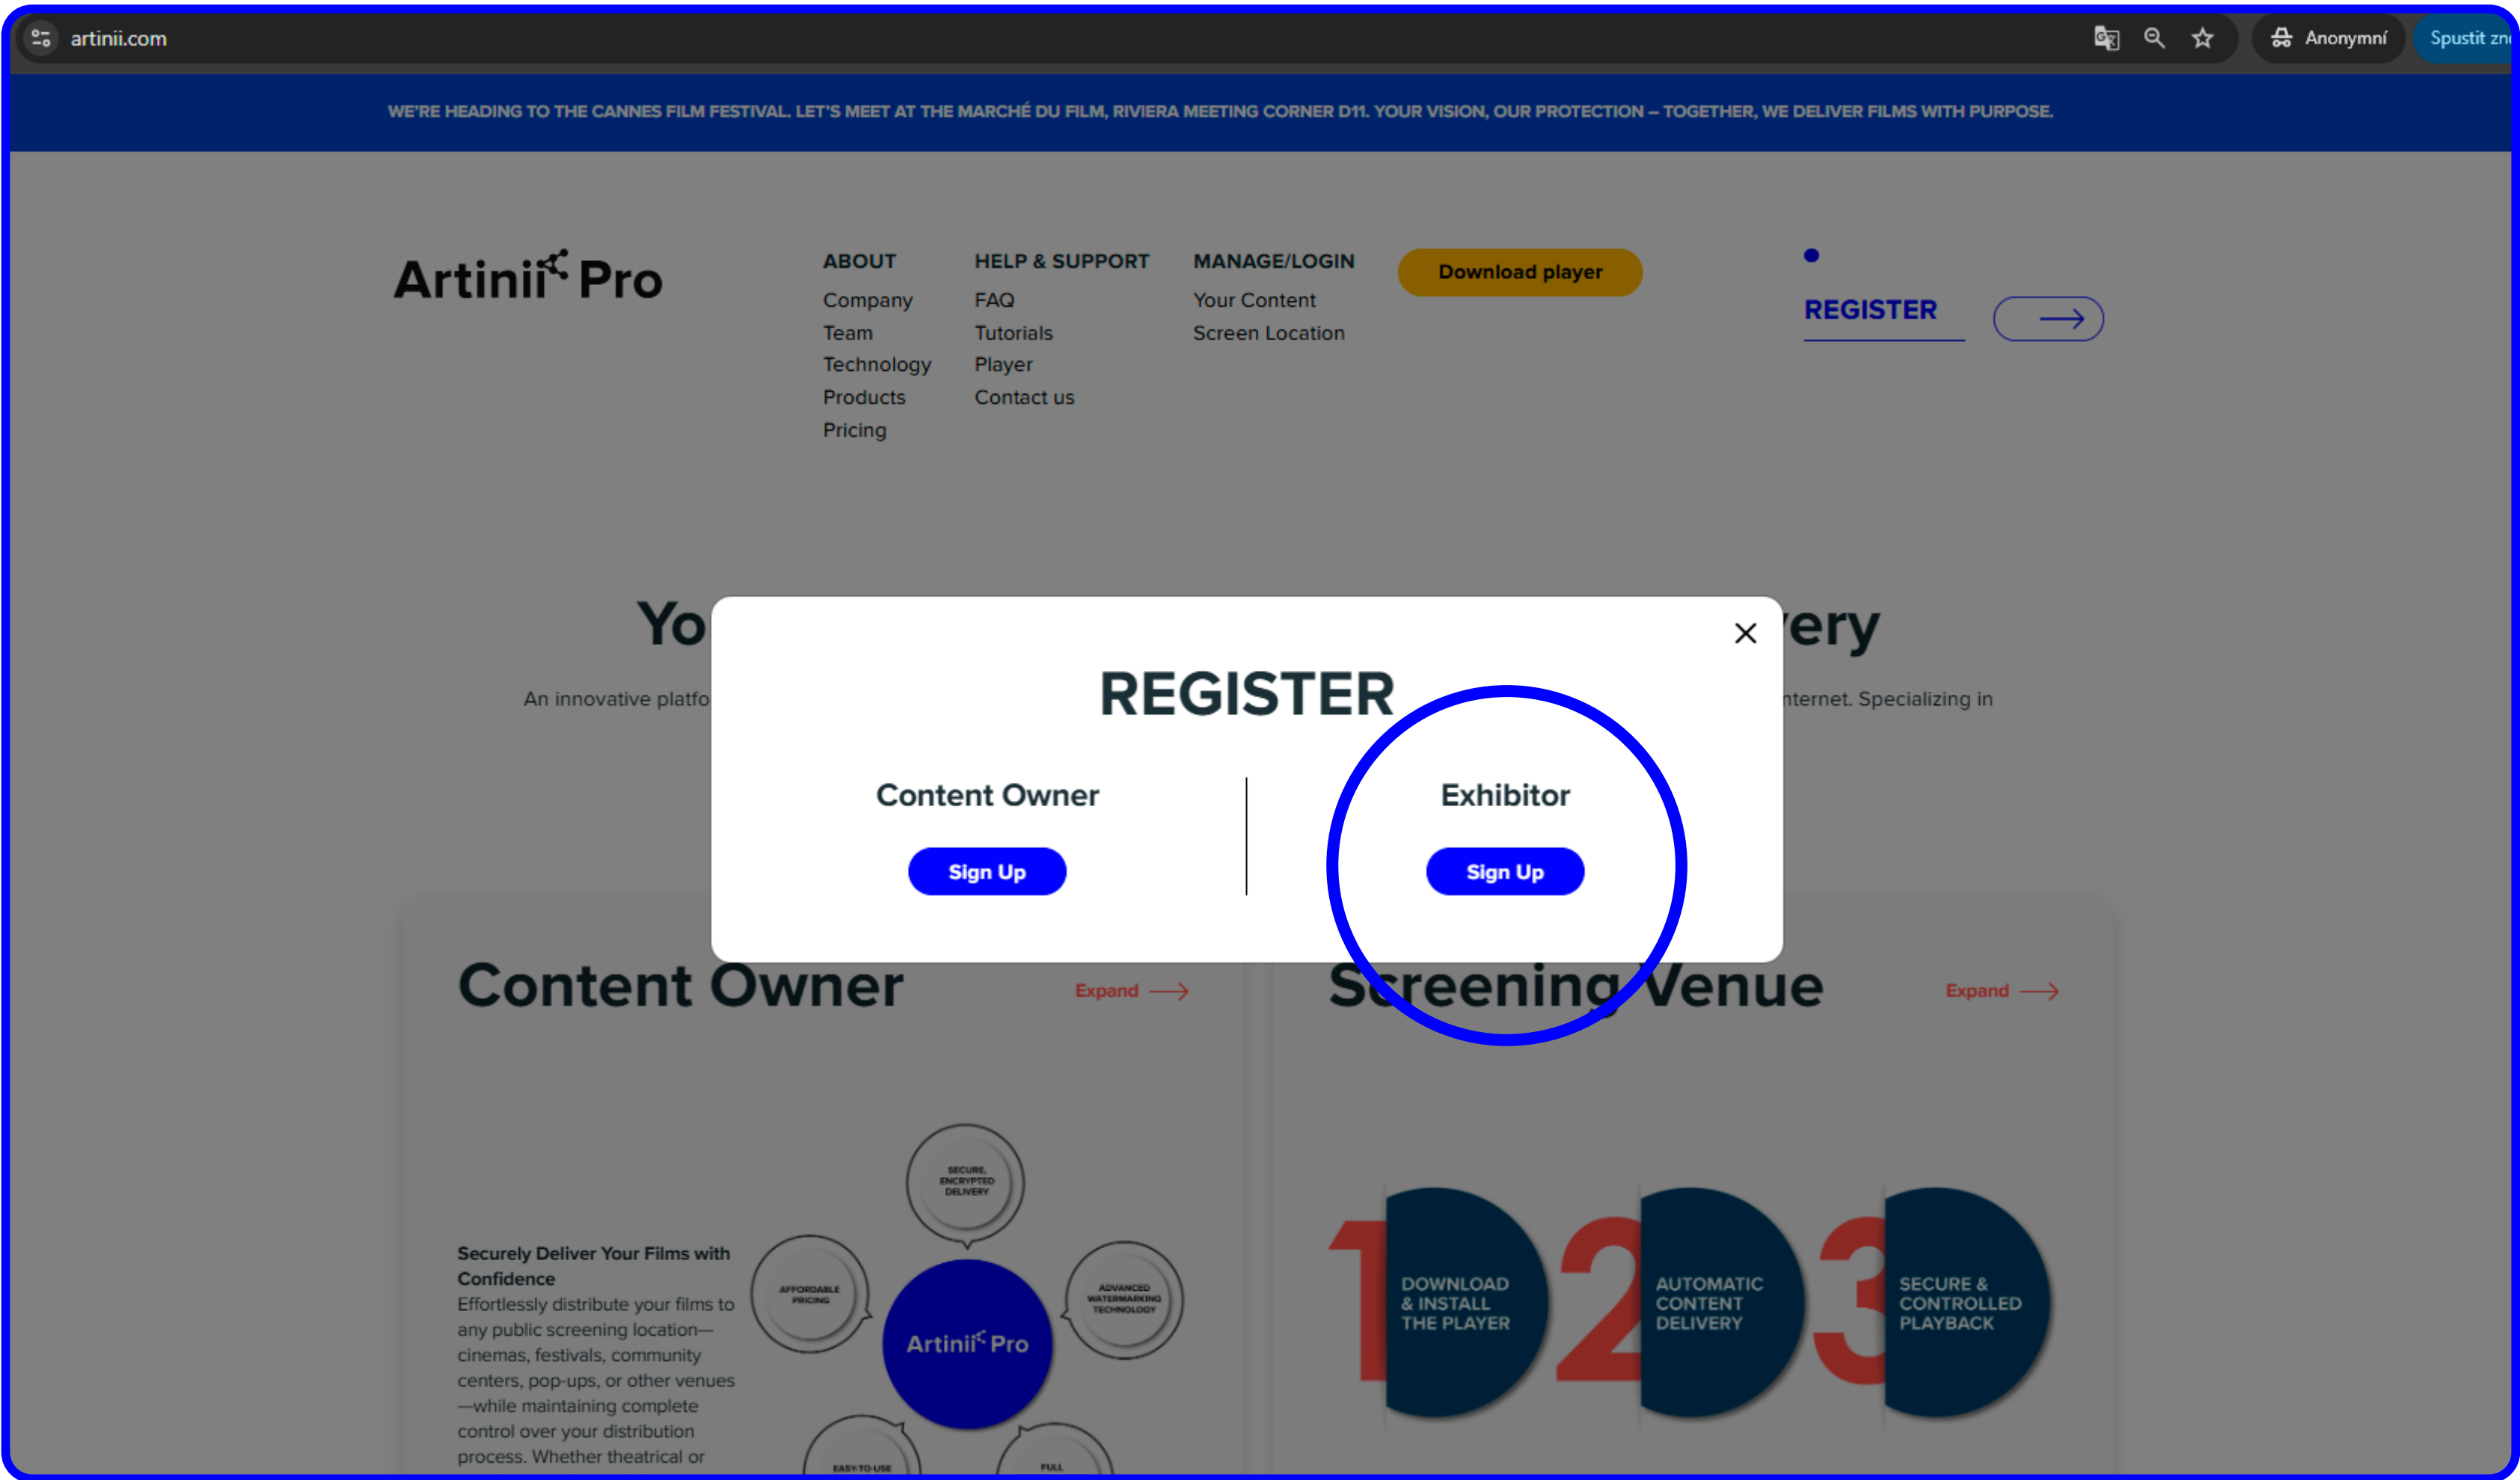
artinii.com

Anonymní

Spustit zn

WE'RE HEADING TO THE CANNES FILM FESTIVAL. LET'S MEET AT THE MARCHÉ DU FILM, RIVIERA MEETING CORNER D11. YOUR VISION, OUR PROTECTION – TOGETHER, WE DELIVER FILMS WITH PURPOSE.

Artinii Pro

ABOUT
Company
Team
Technology
Products
Pricing

HELP & SUPPORT
FAQ
Tutorials
Player
Contact us

MANAGE/LOGIN
Your Content
Screen Location

Download player

REGISTER

Yo ery

An innovative platfo nternet. Specializing in

REGISTER

Content Owner

Sign Up

Exhibitor

Sign Up

Content Owner

Expand

Screening Venue

Expand

Securely Deliver Your Films with Confidence
Effortlessly distribute your films to any public screening location—cinemas, festivals, community centers, pop-ups, or other venues—while maintaining complete control over your distribution process. Whether theatrical or

SECURE, ENCRYPTED DELIVERY

AFFORDABLE PRICING

Artinii Pro

ADVANCED WATERMARKING TECHNOLOGY

EASY-TO-USE

FULL

1 DOWNLOAD & INSTALL THE PLAYER

2 AUTOMATIC CONTENT DELIVERY

3 SECURE & CONTROLLED PLAYBACK